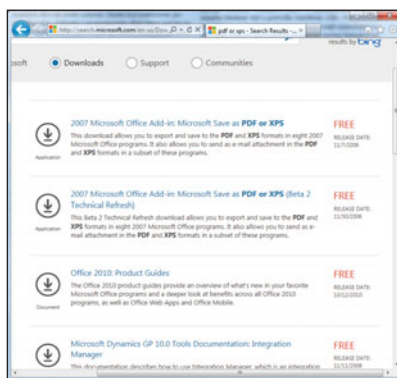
http://search.microsoft.com/en-us/Dow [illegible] pdf or xps - Search Results - ...

results by bing

osoft Downloads Support Communities

2007 Microsoft Office Add-in: Microsoft Save as PDF or XPS
This download allows you to export and save to the PDF and XPS formats in eight 2007 Microsoft Office programs. It also allows you to send as e-mail attachment in the PDF and XPS formats in a subset of these programs.
Application
FREE
RELEASE DATE: 11/7/2006

2007 Microsoft Office Add-in: Microsoft Save as PDF or XPS (Beta 2 Technical Refresh)
This Beta 2 Technical Refresh download allows you to export and save to the PDF and XPS formats in eight 2007 Microsoft Office programs. It also allows you to send as e-mail attachment in the PDF and XPS formats in a subset of these programs.
Application
FREE
RELEASE DATE: 11/30/2006

Office 2010: Product Guides
The Office 2010 product guides provide an overview of what's new in your favorite Microsoft Office programs and a deeper look at benefits across all Office 2010 programs, as well as Office Web Apps and Office Mobile.
Document
FREE
RELEASE DATE: 10/12/2010

Microsoft Dynamics GP 10.0 Tools Documentation: Integration Manager
This documentation describes how to use Integration Manager, which is an integration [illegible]
FREE
RELEASE DATE: 11/13/2008